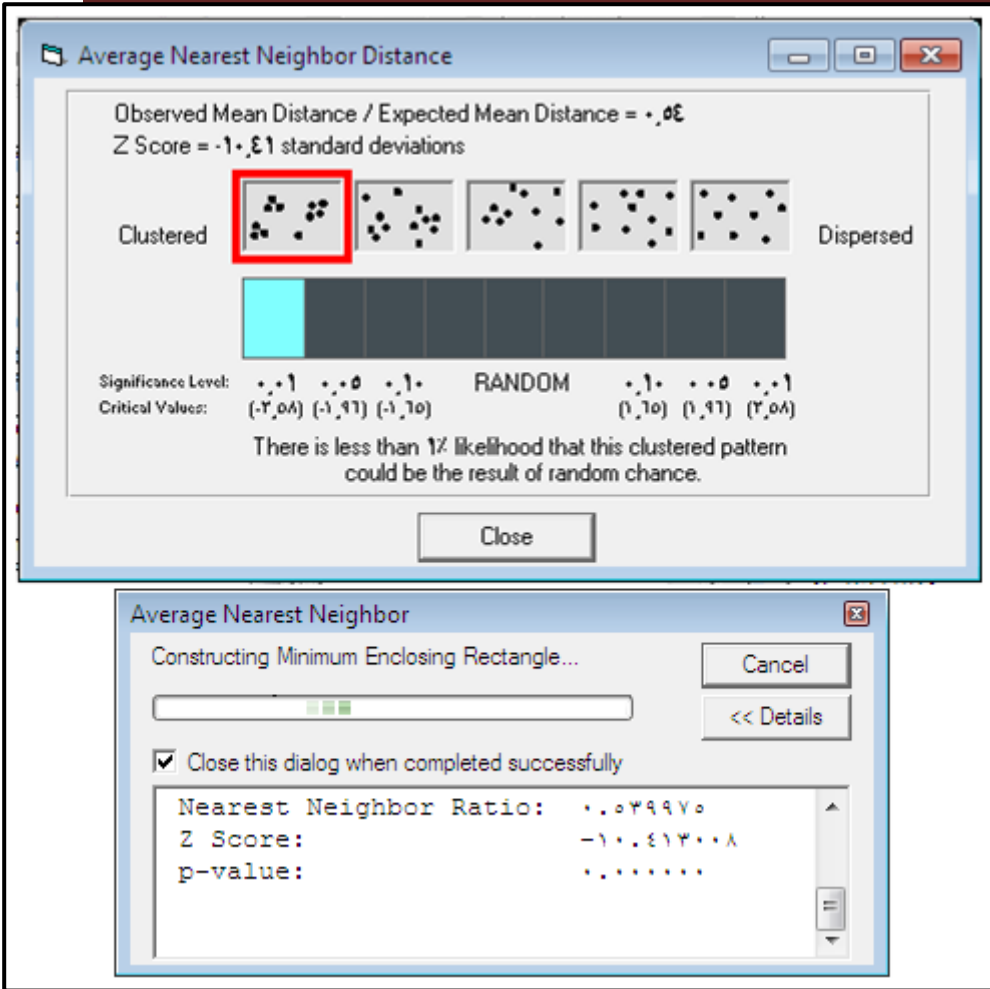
Average Nearest Neighbor Distance

Observed Mean Distance / Expected Mean Distance = ٠,٥٤
Z Score = -١٠,٤١ standard deviations

Clustered

Dispersed

Significance Level: ٠,٠١ ٠,٠٥ ٠,١٠ RANDOM ٠,١٠ ٠,٠٥ ٠,٠١
Critical Values: (-٢,٥٨) (-١,٩٦) (-١,٦٥) (١,٦٥) (١,٩٦) (٢,٥٨)

There is less than ١٪ likelihood that this clustered pattern could be the result of random chance.

Close

Average Nearest Neighbor

Constructing Minimum Enclosing Rectangle...

Cancel

<< Details

Close this dialog when completed successfully

Nearest Neighbor Ratio: ٠.٥٣٩٩٧٥
Z Score: -١٠.٤١٣٠٠٨
p-value: ٠.٠٠٠٠٠٠